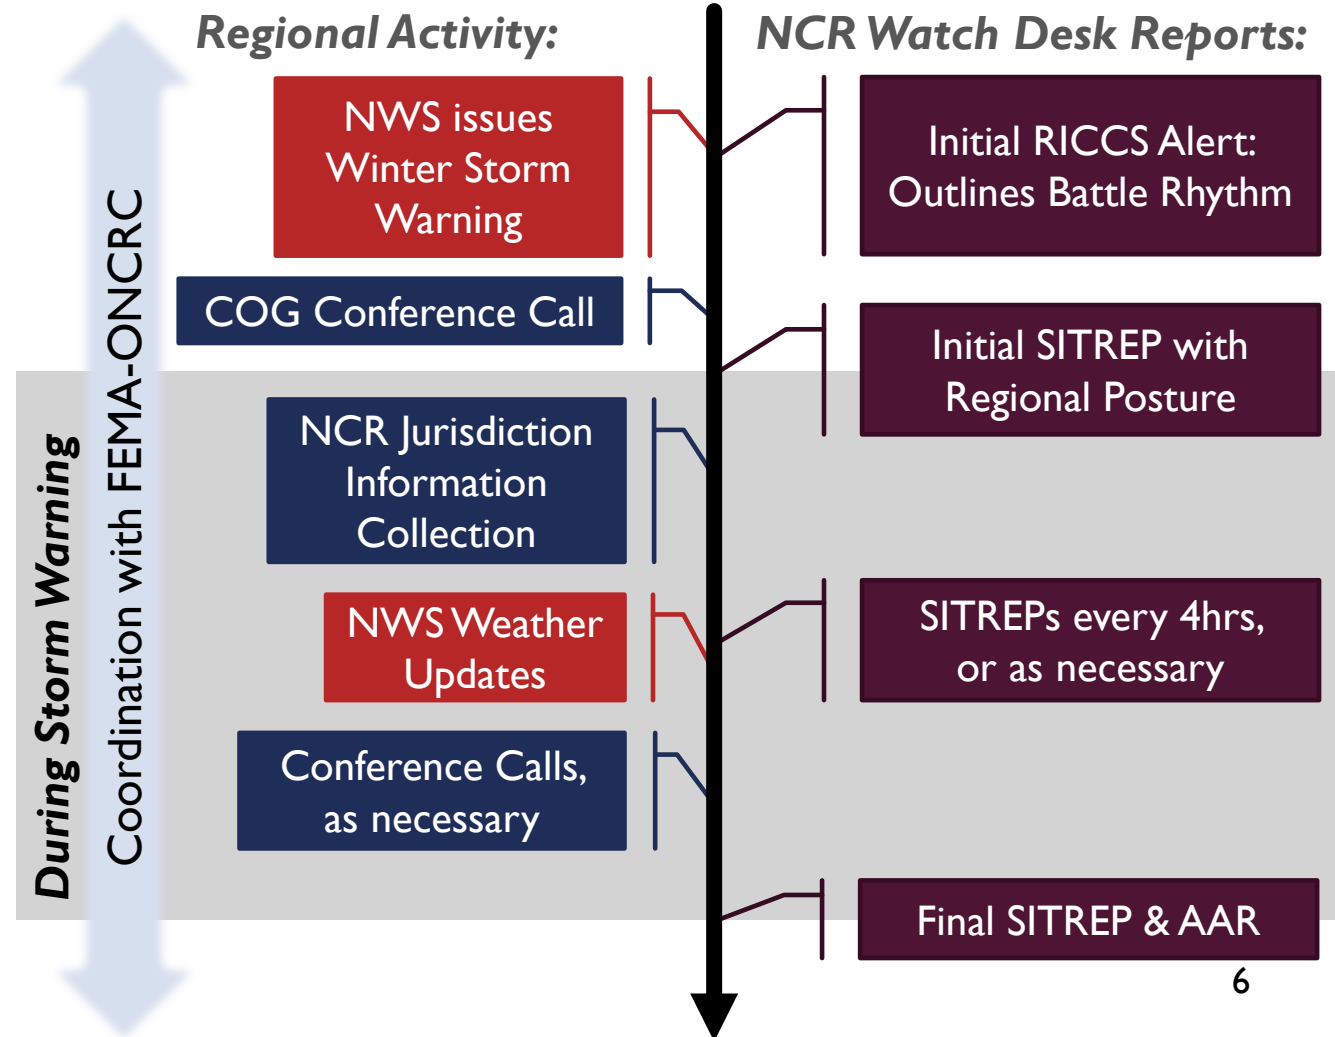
Regional Activity:

NCR Watch Desk Reports:

During Storm Warning

Coordination with FEMA-ONCRC

NWS issues Winter Storm Warning

Initial RICCS Alert: Outlines Battle Rhythm

COG Conference Call

Initial SITREP with Regional Posture

NCR Jurisdiction Information Collection

NWS Weather Updates

SITREPs every 4hrs, or as necessary

Conference Calls, as necessary

Final SITREP & AAR

6